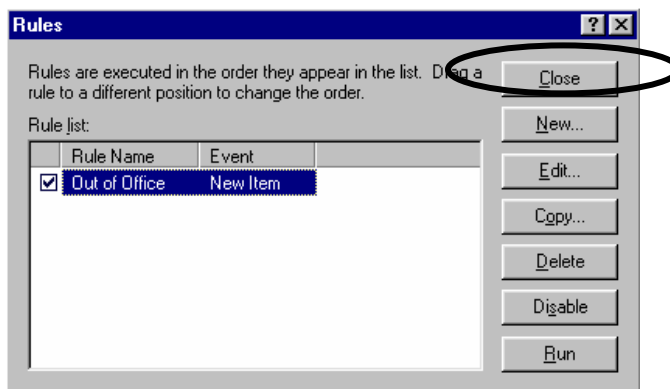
Rules

?

Rules are executed in the order they appear in the list. Drag a rule to a different position to change the order.

Rule list:

| | Rule Name | Event |
|---|---|---|
| ☑ | Out of Office | New Item |

Close

New...

Edit...

Copy...

Delete

Disable

Run